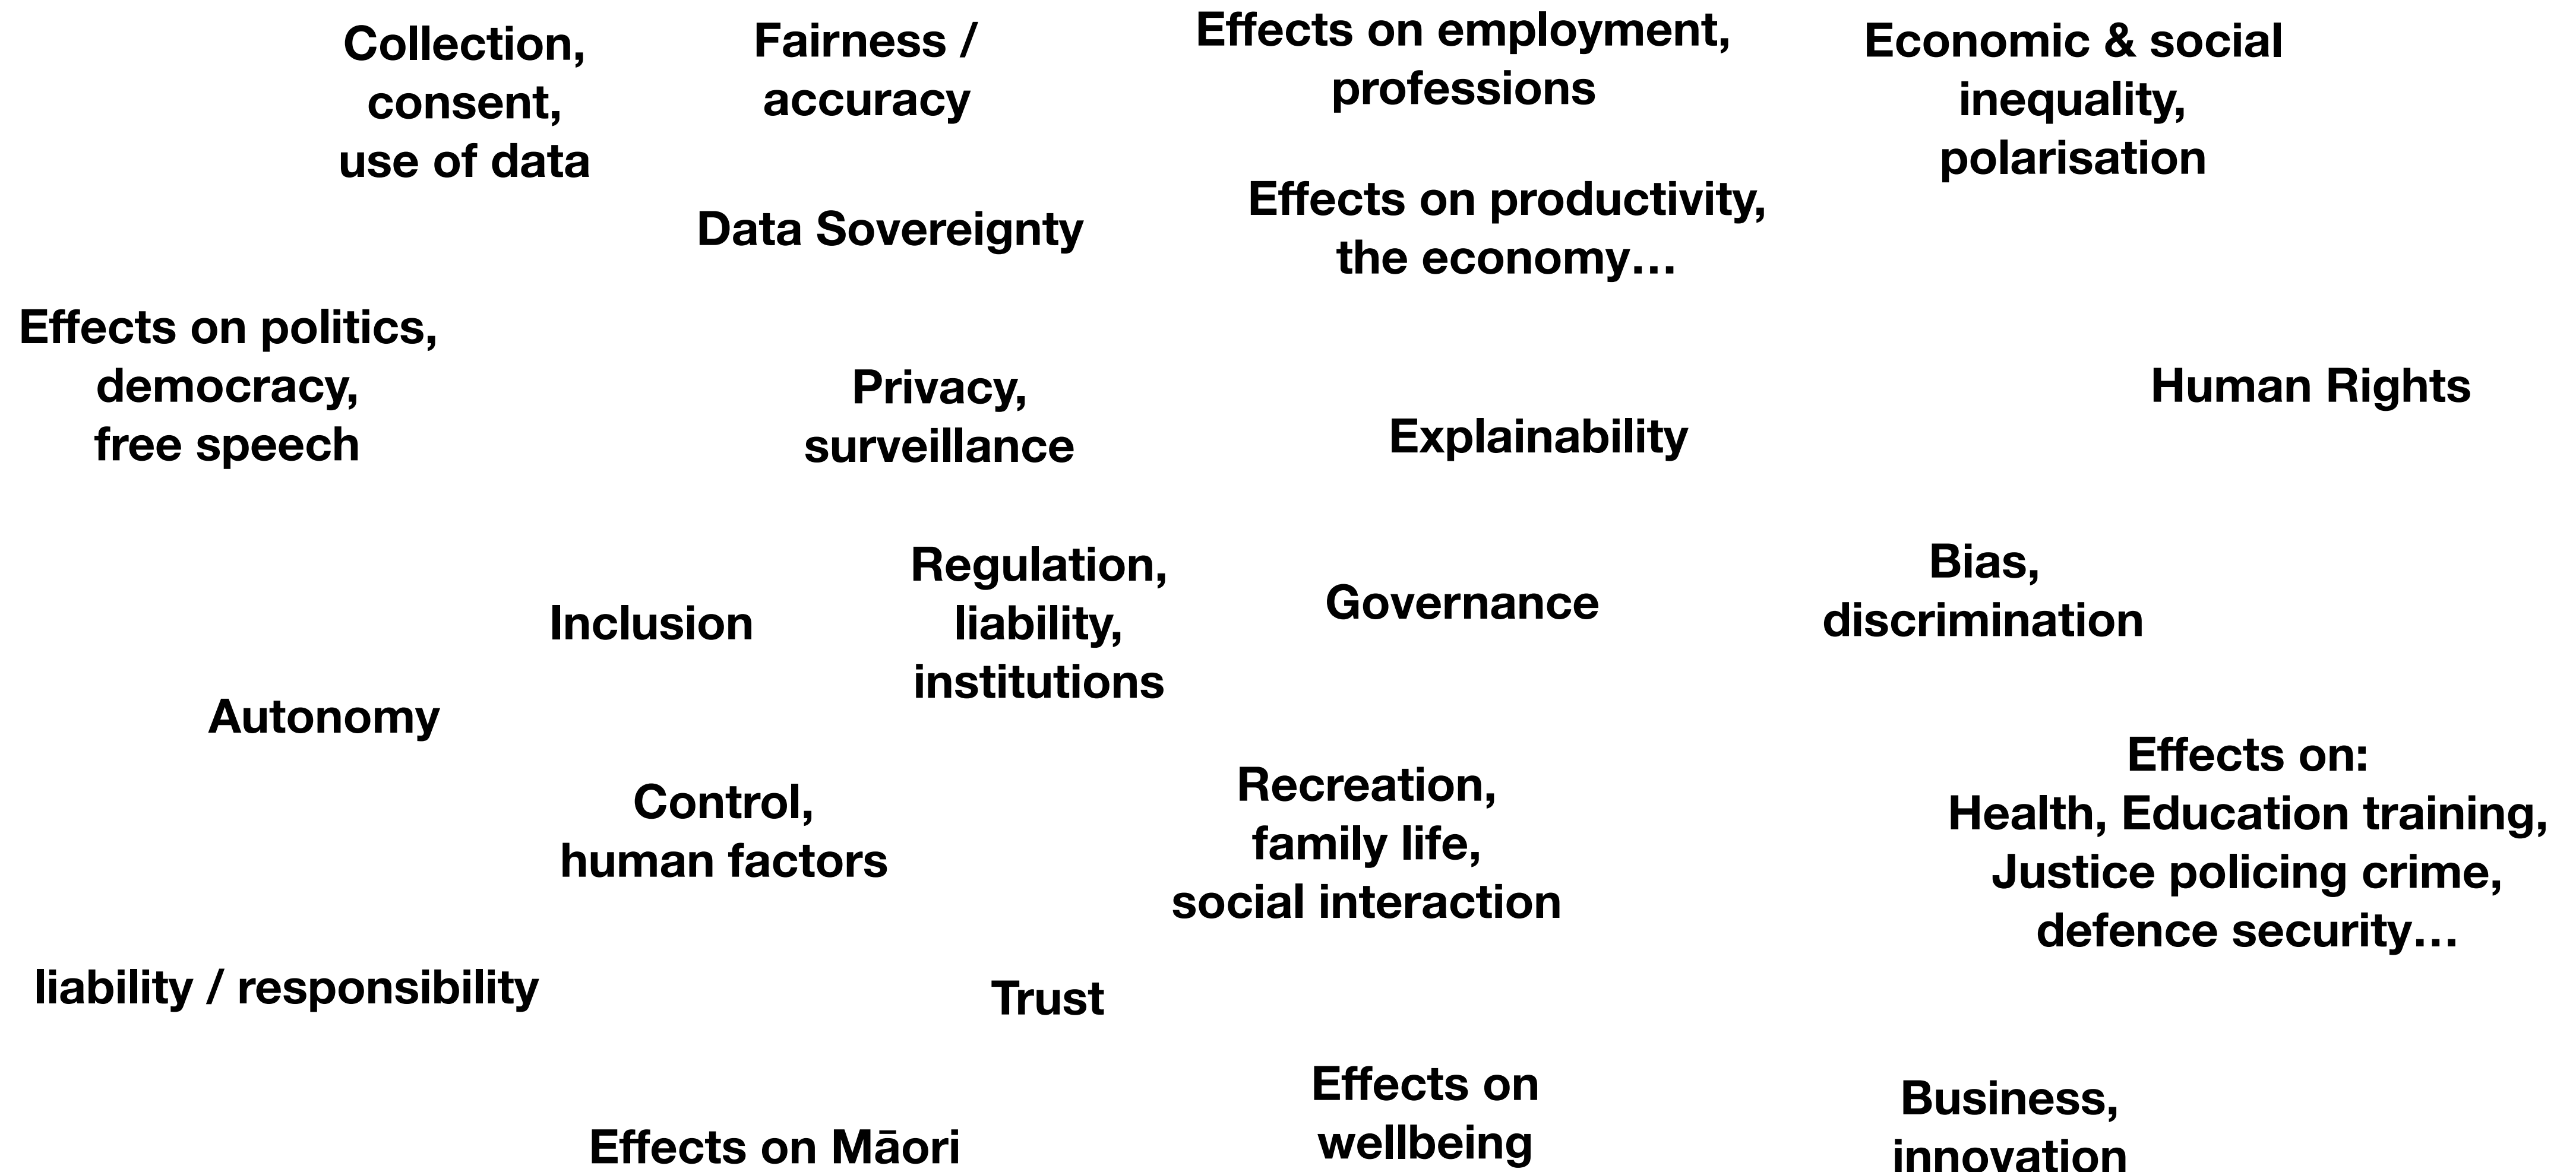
Collection,
consent,
use of data

Fairness /
accuracy

Effects on employment,
professions

Economic & social
inequality,
polarisation

Data Sovereignty

Effects on productivity,
the economy…

Effects on politics,
democracy,
free speech

Privacy,
surveillance

Human Rights

Explainability

Regulation,
liability,
institutions

Inclusion

Governance

Bias,
discrimination

Autonomy

Effects on:
Health, Education training,
Justice policing crime,
defence security…

Control,
human factors

Recreation,
family life,
social interaction

liability / responsibility

Trust

Effects on
wellbeing

Business,
innovation

Effects on Māori